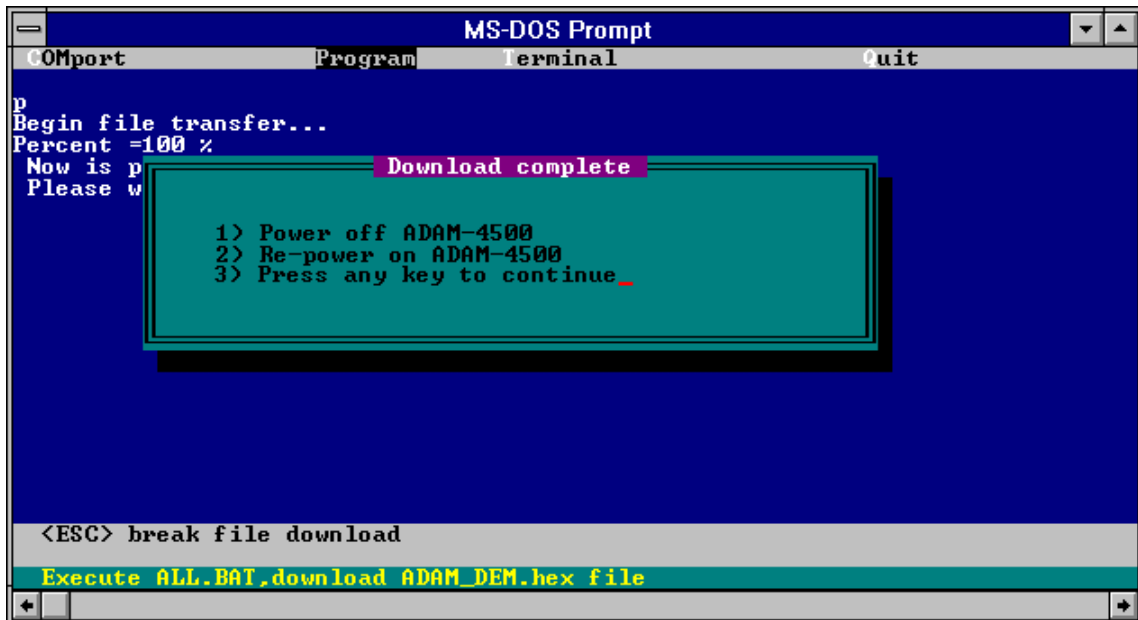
MS-DOS Prompt

COMport Program Terminal Quit

p
Begin file transfer...
Percent =100 %
Now is p
Please w

Download complete

1) Power off ADAM-4500
2) Re-power on ADAM-4500
3) Press any key to continue_

<ESC> break file download

Execute ALL.BAT,download ADAM_DEM.hex file